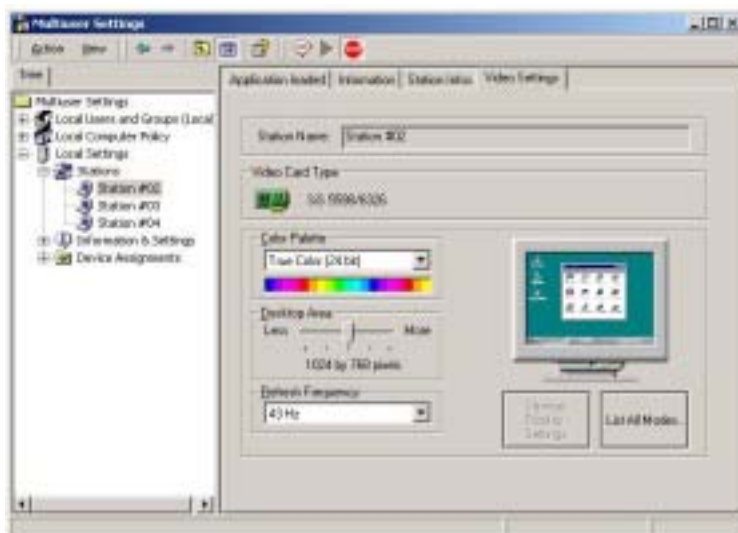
Multiuser Settings

Action View

Tree

Multiuser Settings
Local Users and Groups (Local
Local Computer Policy
Local Settings
Stations
Station #02
Station #03
Station #04
Information & Settings
Device Assignments

Application loaded | Information | Station Infos | Video Settings

Station Name: Station #02

Video Card Type

SiS 5598/6326

Color Palette
True Color (24 bit)

Desktop Area
Less More
1024 by 768 pixels

Refresh Frequency
43 Hz

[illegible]

List All Modes...